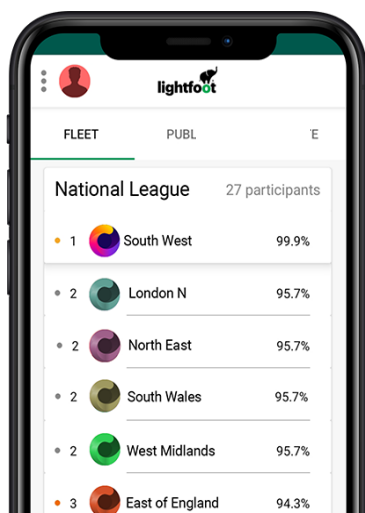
lightfoot

FLEET PUBL E

National League 27 participants

| | | |
|---|---|---|
| 1 | South West | 99.9% |
| 2 | London N | 95.7% |
| 2 | North East | 95.7% |
| 2 | South Wales | 95.7% |
| 2 | West Midlands | 95.7% |
| 3 | East of England | 94.3% |